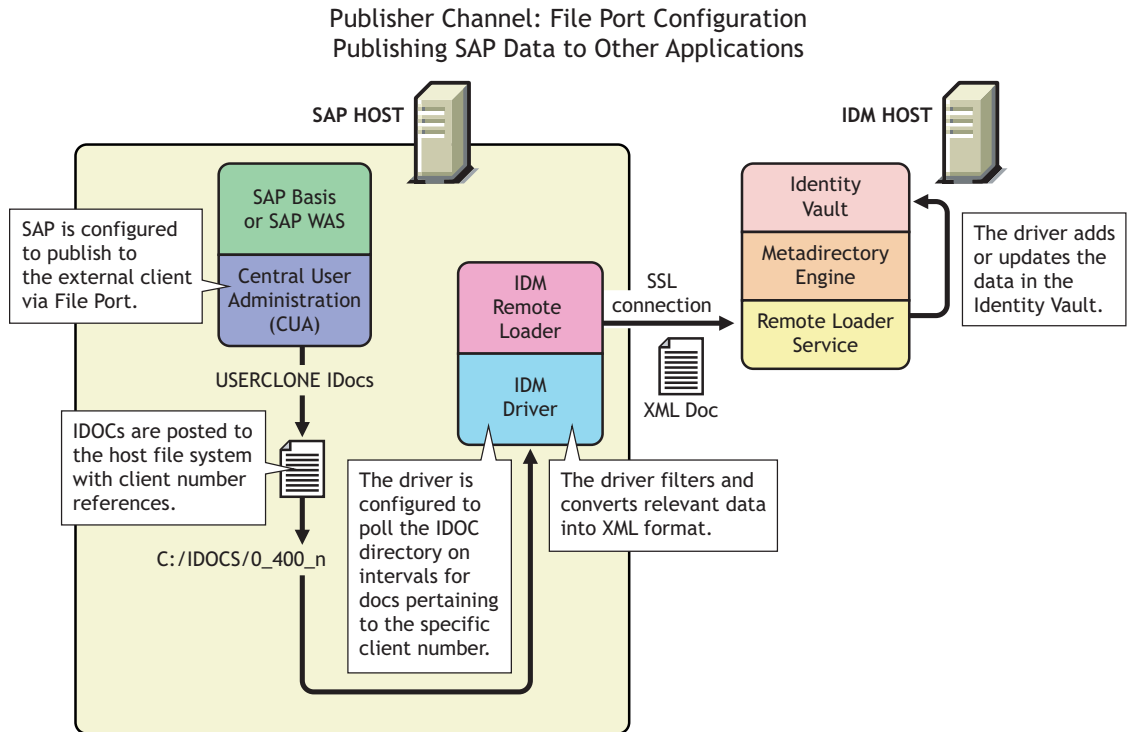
Publisher Channel: File Port Configuration
Publishing SAP Data to Other Applications

SAP HOST

IDM HOST

SAP Basis or SAP WAS

Central User Administration (CUA)

SAP is configured to publish to the external client via File Port.

USERCLONE IDocs

IDOCs are posted to the host file system with client number references.

C:/IDOCS/0_400_n

IDM Remote Loader

IDM Driver

The driver is configured to poll the IDOC directory on intervals for docs pertaining to the specific client number.

The driver filters and converts relevant data into XML format.

SSL connection

XML Doc

Identity Vault

Metadirectory Engine

Remote Loader Service

The driver adds or updates the data in the Identity Vault.